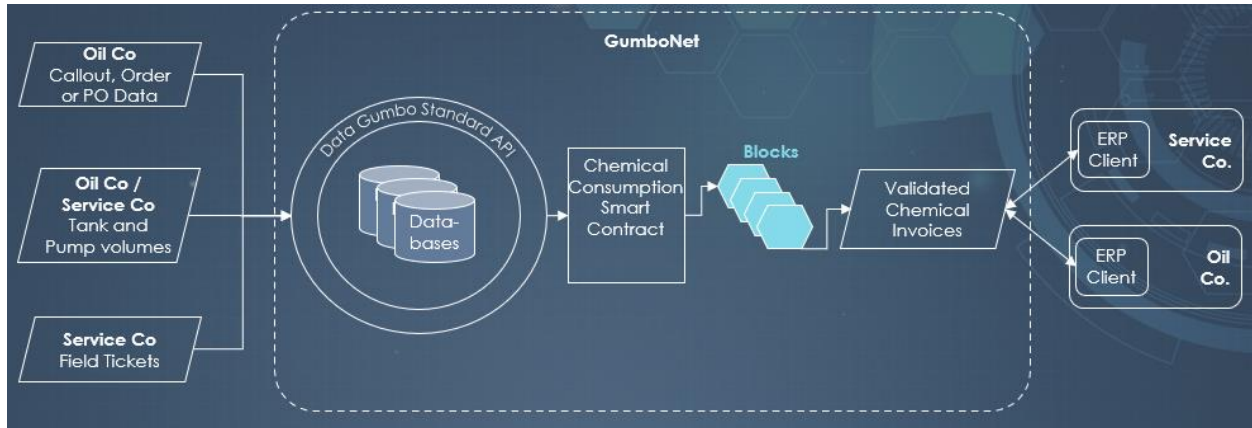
Oil Co
Callout, Order or PO Data

Oil Co / Service Co
Tank and Pump volumes

Service Co
Field Tickets

GumboNet

Data Gumbo Standard API

Databases

Chemical Consumption Smart Contract

Blocks

Validated Chemical Invoices

ERP Client

Service Co.

ERP Client

Oil Co.